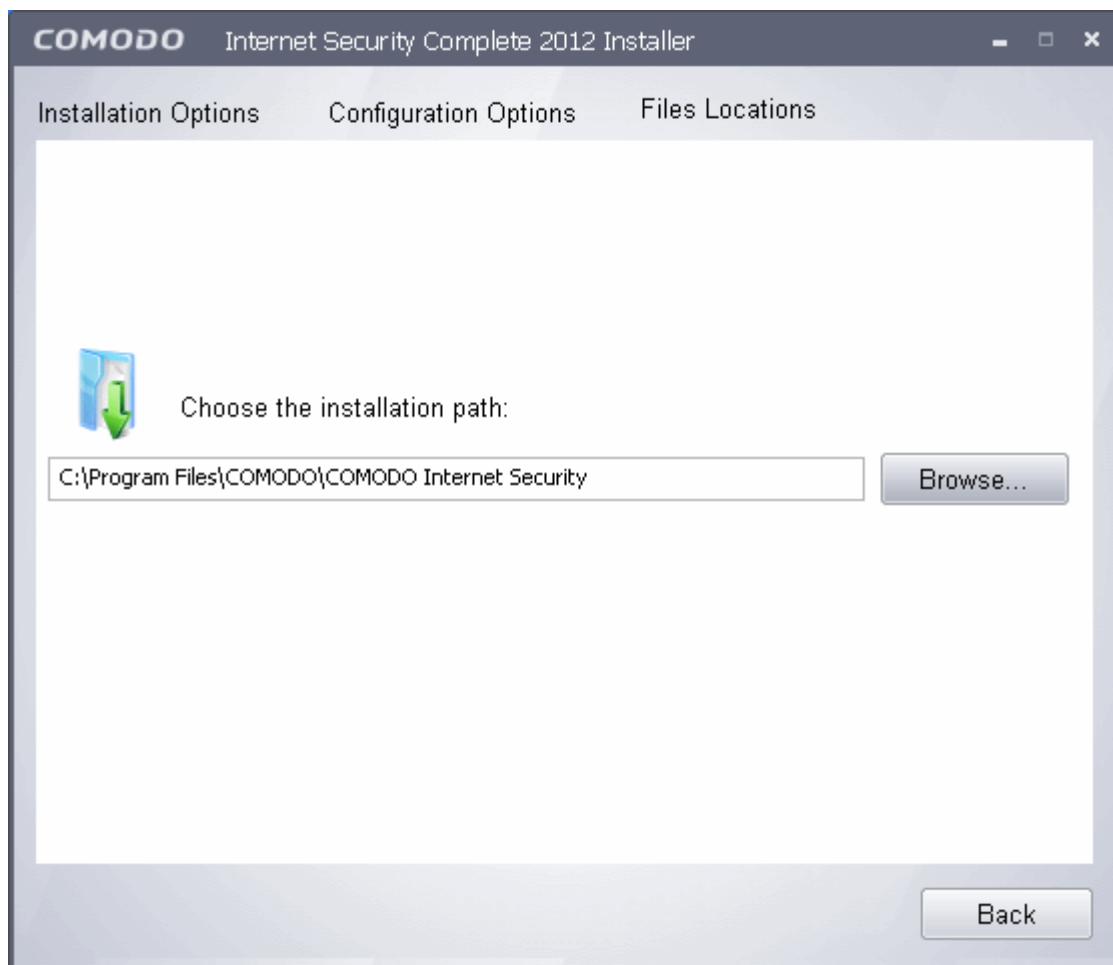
COMODO Internet Security Complete 2012 Installer

Installation Options Configuration Options Files Locations

Choose the installation path:

C:\Program Files\COMODO\COMODO Internet Security

Browse...

Back